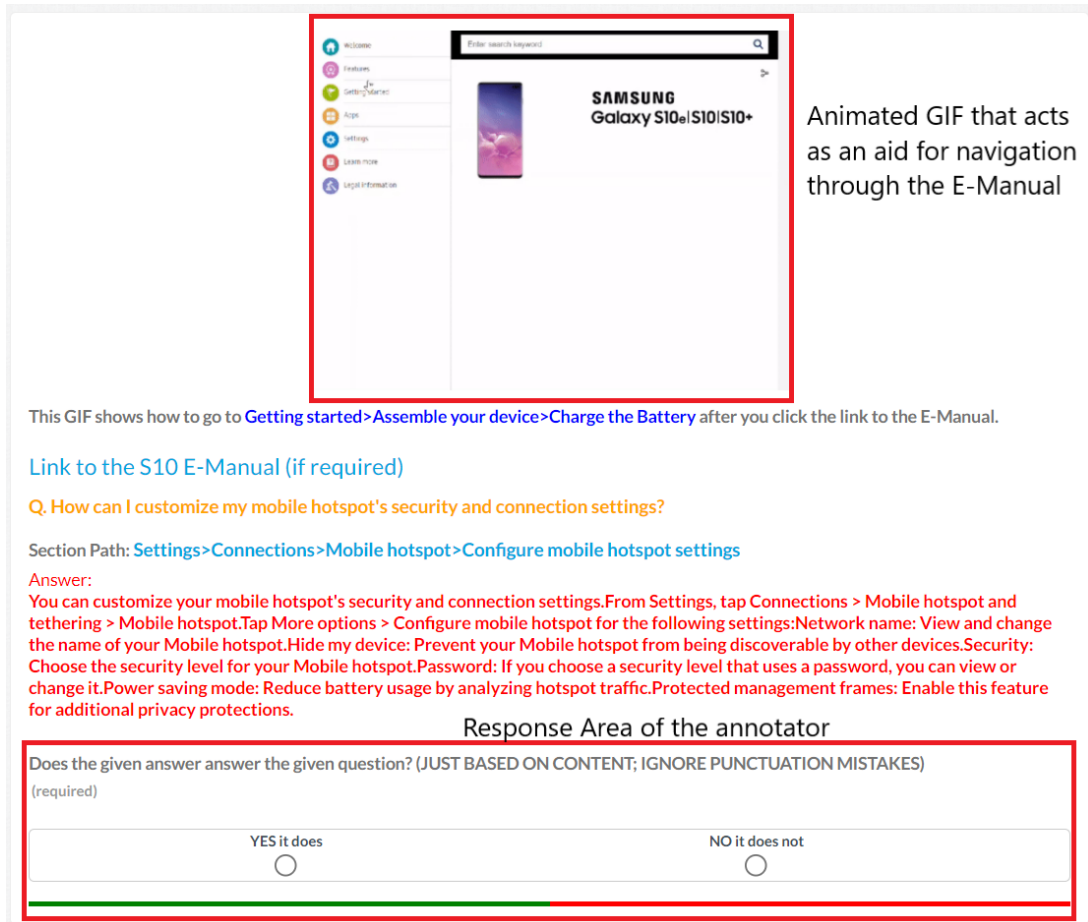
Welcome
Features
Getting started
Apps
Settings
Learn more
Legal information

Enter search keyword

SAMSUNG
Galaxy S10e|S10|S10+

Animated GIF that acts as an aid for navigation through the E-Manual

This GIF shows how to go to Getting started>Assemble your device>Charge the Battery after you click the link to the E-Manual.

Link to the S10 E-Manual (if required)

Q. How can I customize my mobile hotspot's security and connection settings?

Section Path: Settings>Connections>Mobile hotspot>Configure mobile hotspot settings

Answer:
You can customize your mobile hotspot's security and connection settings.From Settings, tap Connections > Mobile hotspot and tethering > Mobile hotspot.Tap More options > Configure mobile hotspot for the following settings:Network name: View and change the name of your Mobile hotspot.Hide my device: Prevent your Mobile hotspot from being discoverable by other devices.Security: Choose the security level for your Mobile hotspot.Password: If you choose a security level that uses a password, you can view or change it.Power saving mode: Reduce battery usage by analyzing hotspot traffic.Protected management frames: Enable this feature for additional privacy protections.

Response Area of the annotator

Does the given answer answer the given question? (JUST BASED ON CONTENT; IGNORE PUNCTUATION MISTAKES)
(required)

YES it does
NO it does not